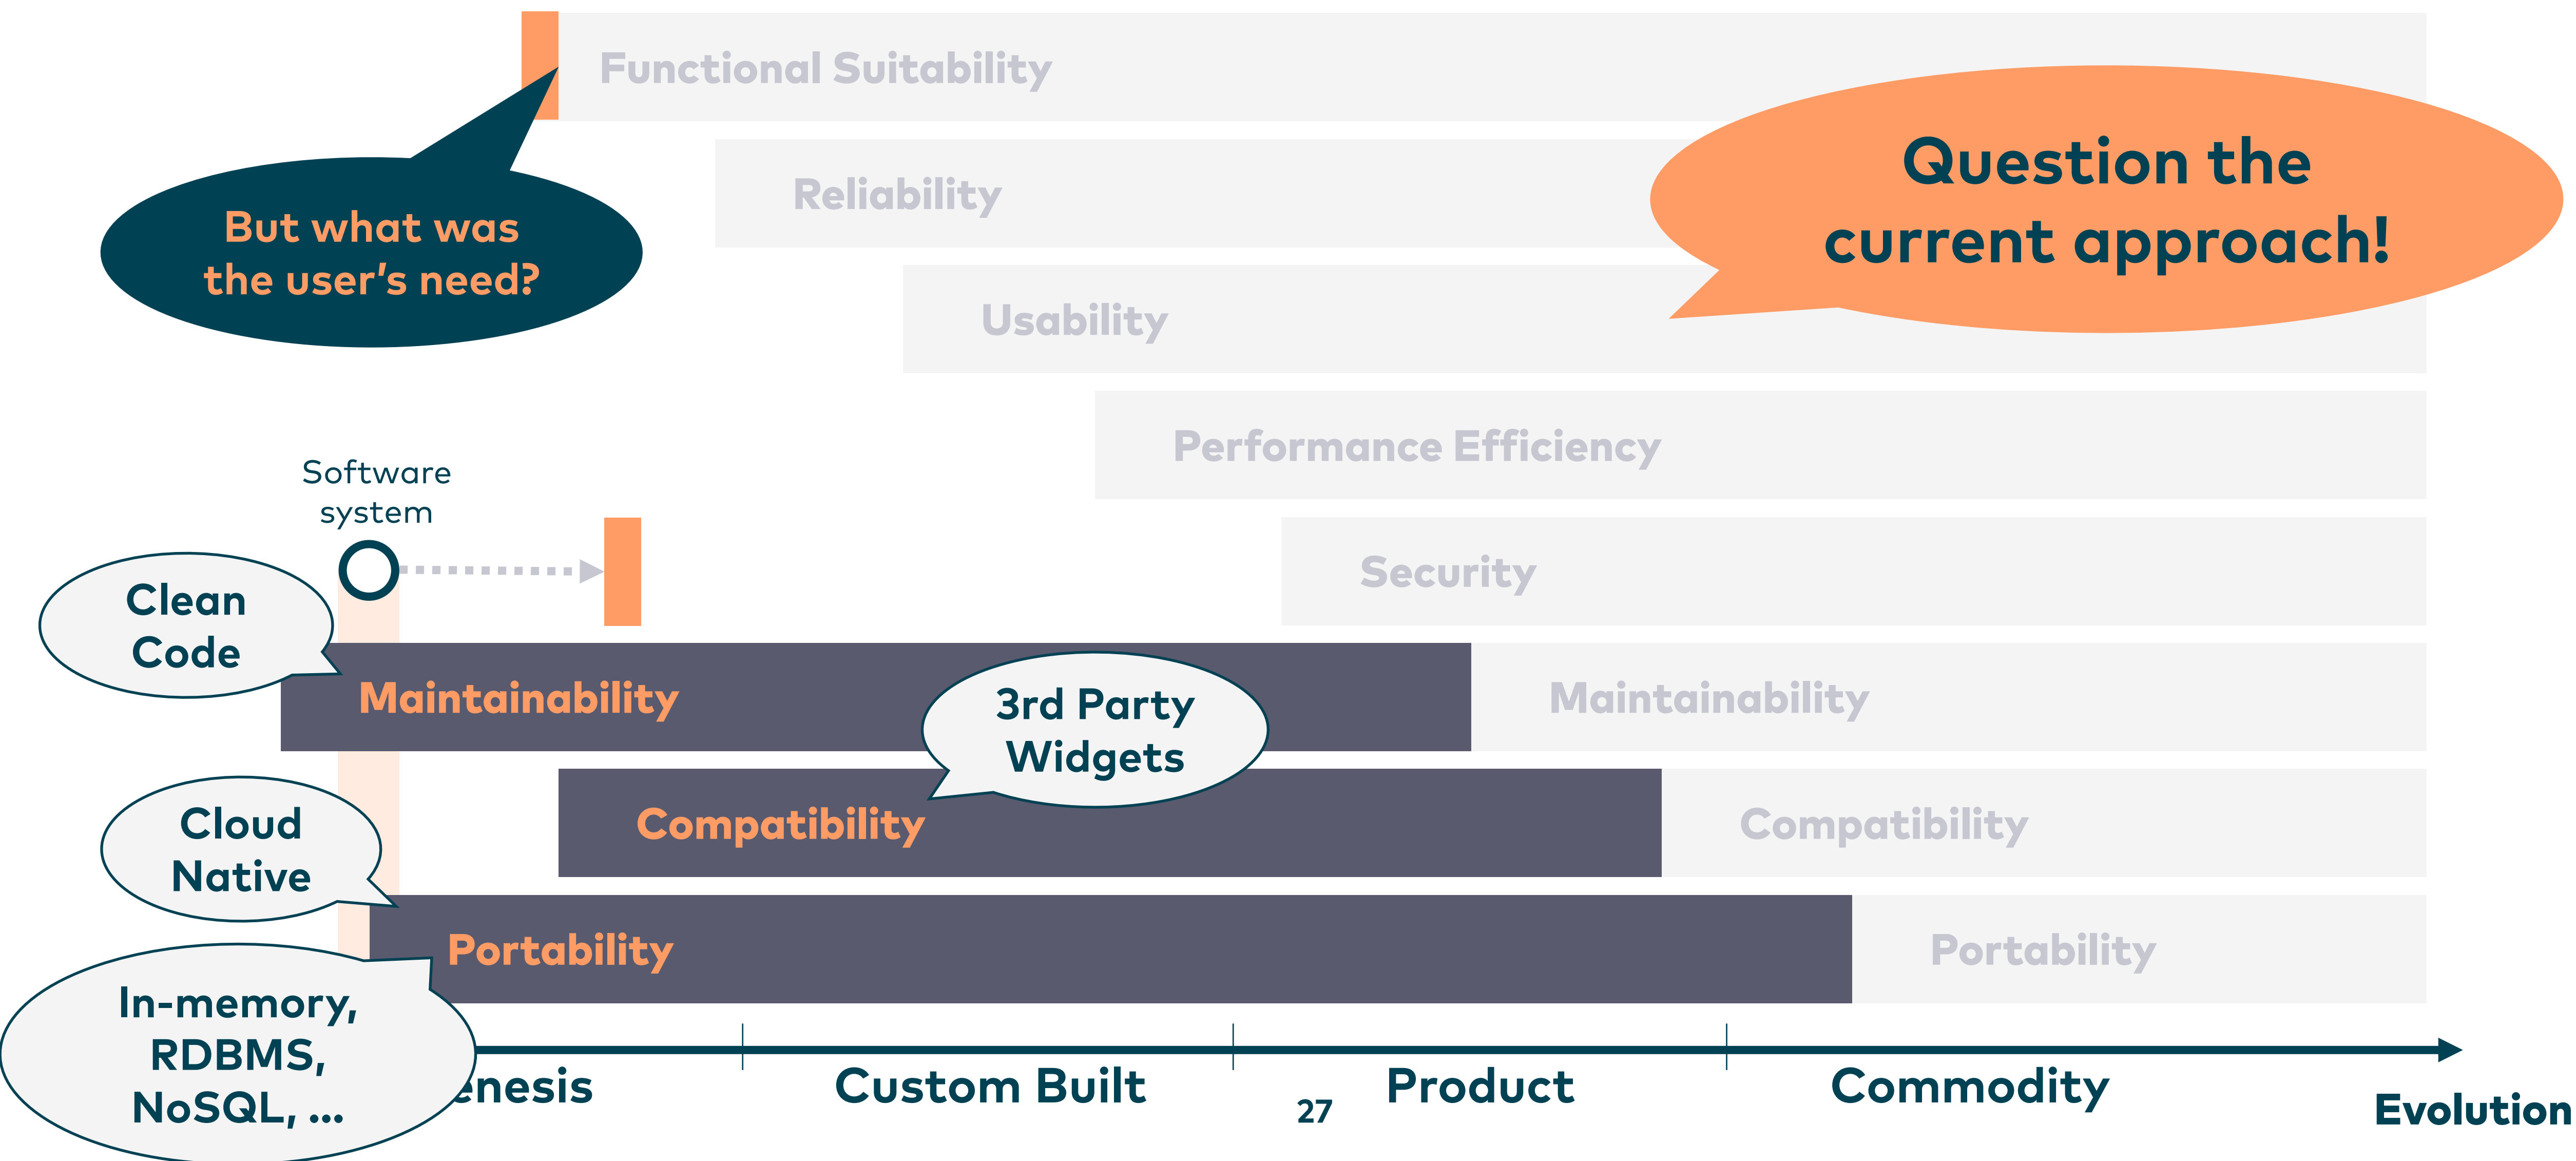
Functional Suitability

But what was the user's need?

Reliability

Question the current approach!

Usability

Performance Efficiency

Software system

Security

Clean Code

Maintainability

3rd Party Widgets

Maintainability

Cloud Native

Compatibility

Compatibility

Portability

Portability

In-memory, RDBMS, NoSQL, ...

enesis

Custom Built

27

Product

Commodity

Evolution